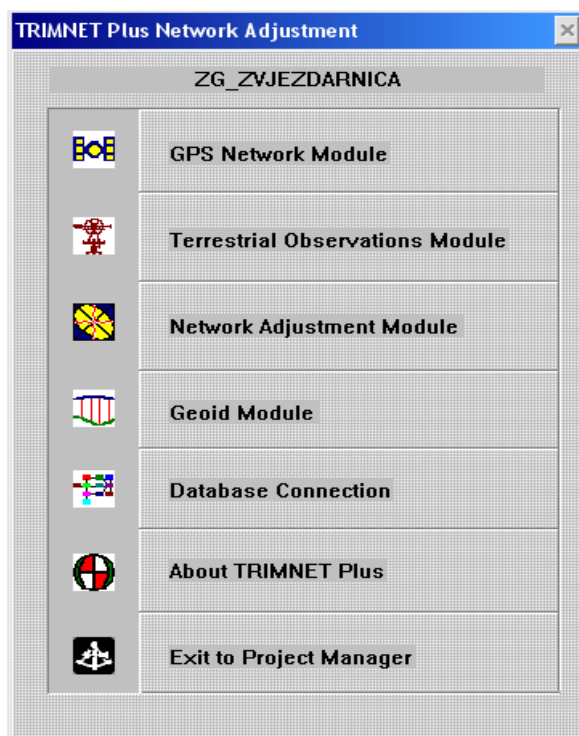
TRIMNET Plus Network Adjustment

ZG_ZVJEZDARNICA

GPS Network Module

Terrestrial Observations Module

Network Adjustment Module

Geoid Module

Database Connection

About TRIMNET Plus

Exit to Project Manager